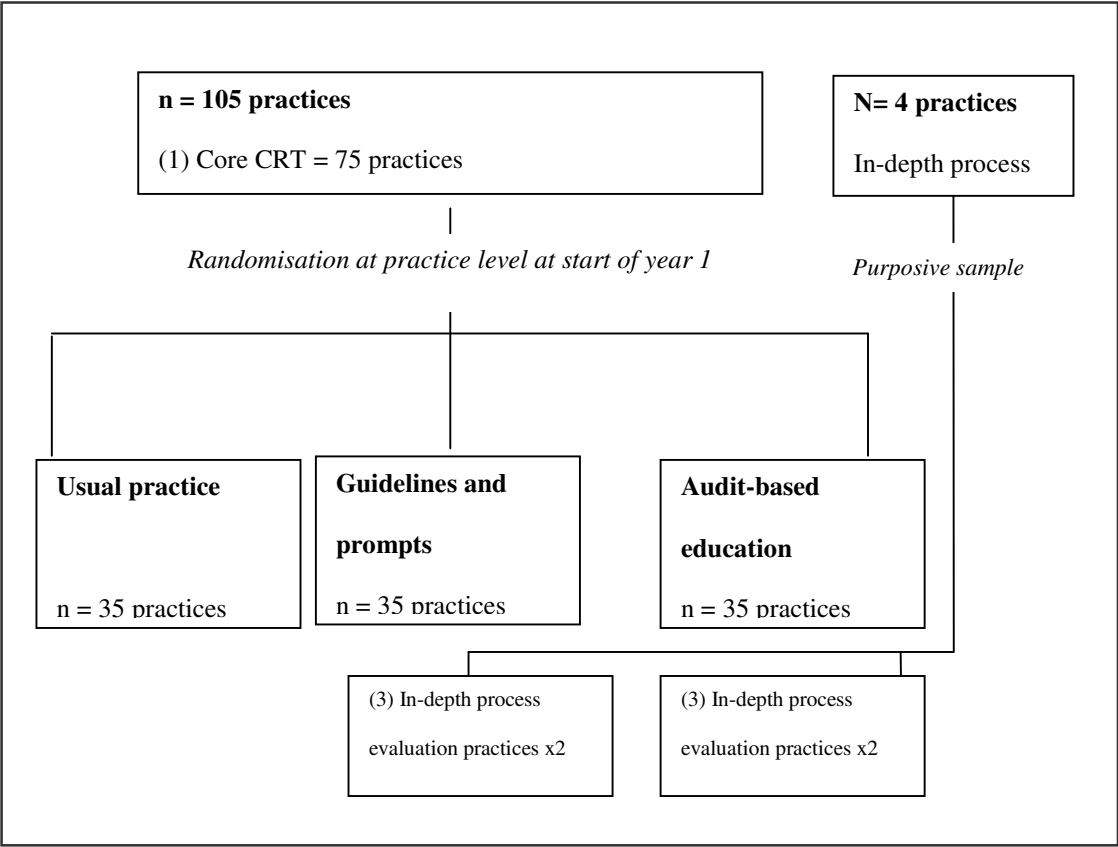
**n = 105 practices**

(1) Core CRT = 75 practices

**N= 4 practices**

In-depth process

*Randomisation at practice level at start of year 1*

*Purposive sample*

**Usual practice**

n = 35 practices

**Guidelines and prompts**

n = 35 practices

**Audit-based education**

n = 35 practices

(3) In-depth process evaluation practices x2

(3) In-depth process evaluation practices x2